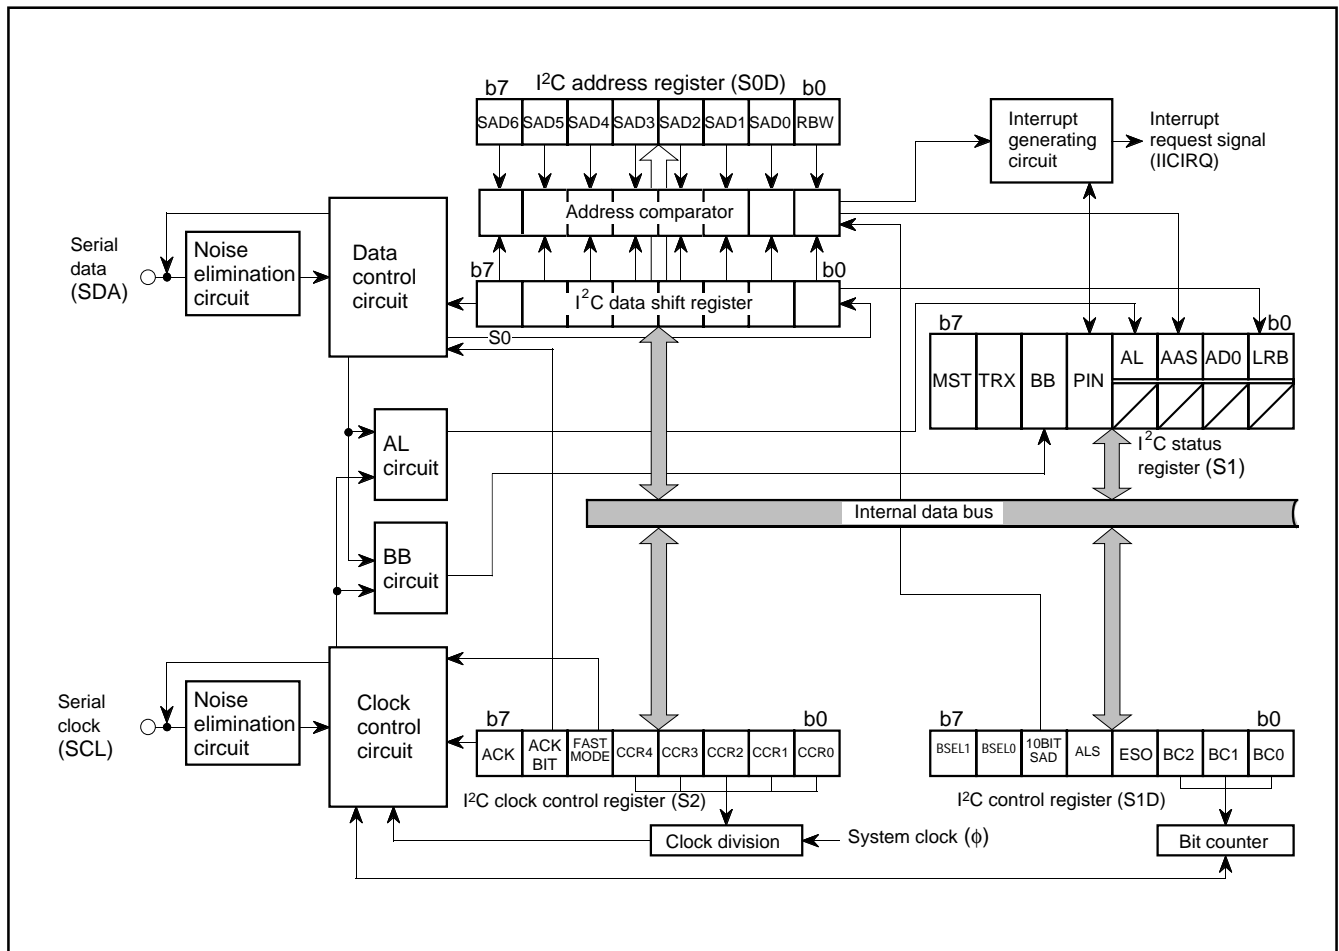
b7
I$^2$C address register (S0D)
b0

| SAD6 | SAD5 | SAD4 | SAD3 | SAD2 | SAD1 | SAD0 | RBW |
|---|---|---|---|---|---|---|---|

Interrupt generating circuit
Interrupt request signal (IICIRQ)

Address comparator

Serial data (SDA)
Noise elimination circuit
Data control circuit

b7
I$^2$C data shift register
b0

S0

b7

| MST | TRX | BB | PIN | AL | AAS | AD0 | LRB |
|---|---|---|---|---|---|---|---|

b0

AL circuit

I$^2$C status register (S1)

Internal data bus

BB circuit

Serial clock (SCL)
Noise elimination circuit
Clock control circuit

b7

| ACK | ACK BIT | FAST MODE | CCR4 | CCR3 | CCR2 | CCR1 | CCR0 |
|---|---|---|---|---|---|---|---|

b0

I$^2$C clock control register (S2)

b7

| BSEL1 | BSEL0 | 10BIT SAD | ALS | ESO | BC2 | BC1 | BC0 |
|---|---|---|---|---|---|---|---|

b0

I$^2$C control register (S1D)

Clock division
System clock ($\phi$)
Bit counter